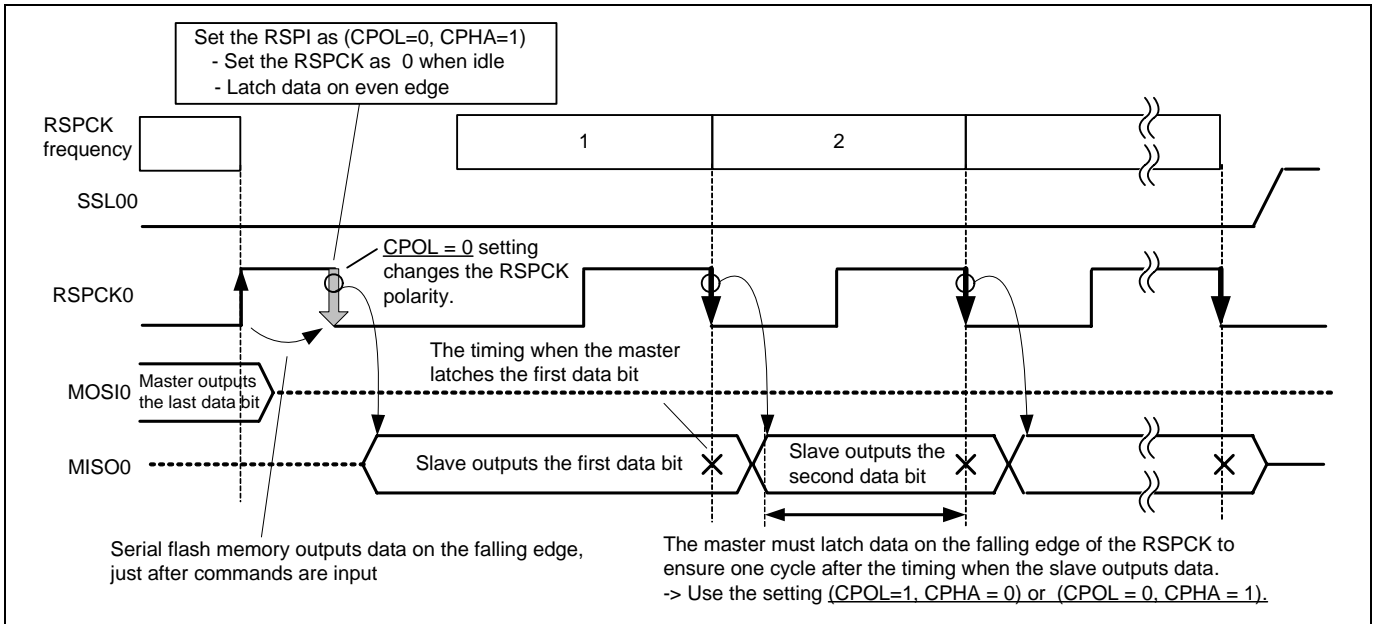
Set the RSPI as (CPOL=0, CPHA=1)
- Set the RSPCK as 0 when idle
- Latch data on even edge

RSPCK frequency

1

2

SSL00

CPOL = 0 setting changes the RSPCK polarity.

RSPCK0

The timing when the master latches the first data bit

MOSI0

Master outputs the last data bit

MISO0

Slave outputs the first data bit

Slave outputs the second data bit

Serial flash memory outputs data on the falling edge, just after commands are input

The master must latch data on the falling edge of the RSPCK to ensure one cycle after the timing when the slave outputs data.
-> Use the setting (CPOL=1, CPHA = 0) or (CPOL = 0, CPHA = 1).